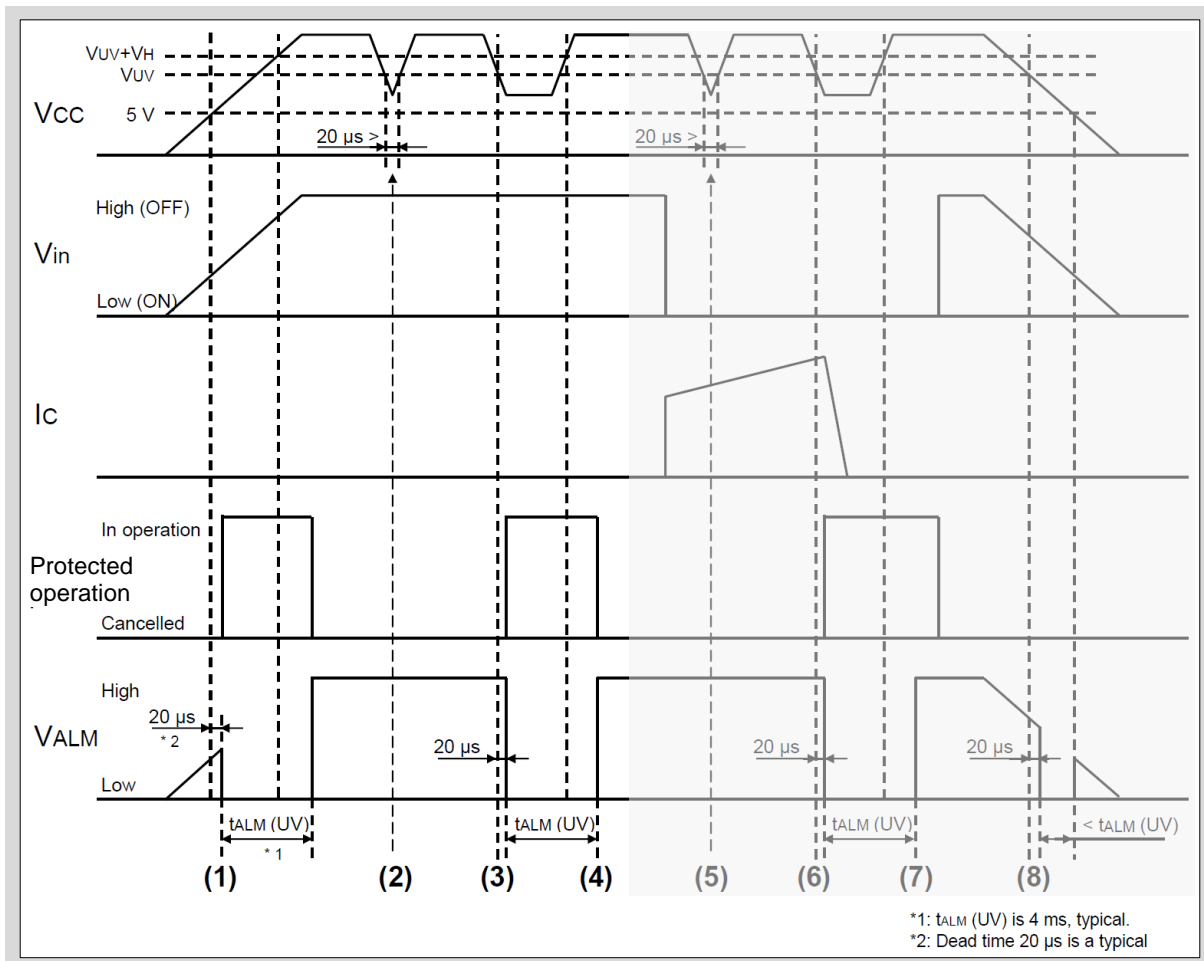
VUV+VH
VUV
VCC
5 V
20 μs >
20 μs >

High (OFF)
Vin
Low (ON)

IC

In operation
Protected operation
Cancelled

High
VALM
20 μs
* 2
Low
20 μs
20 μs
20 μs

tALM (UV)
* 1
tALM (UV)
tALM (UV)
< tALM (UV)

(1) (2) (3) (4) (5) (6) (7) (8)

*1: tALM (UV) is 4 ms, typical.
*2: Dead time 20 μs is a typical